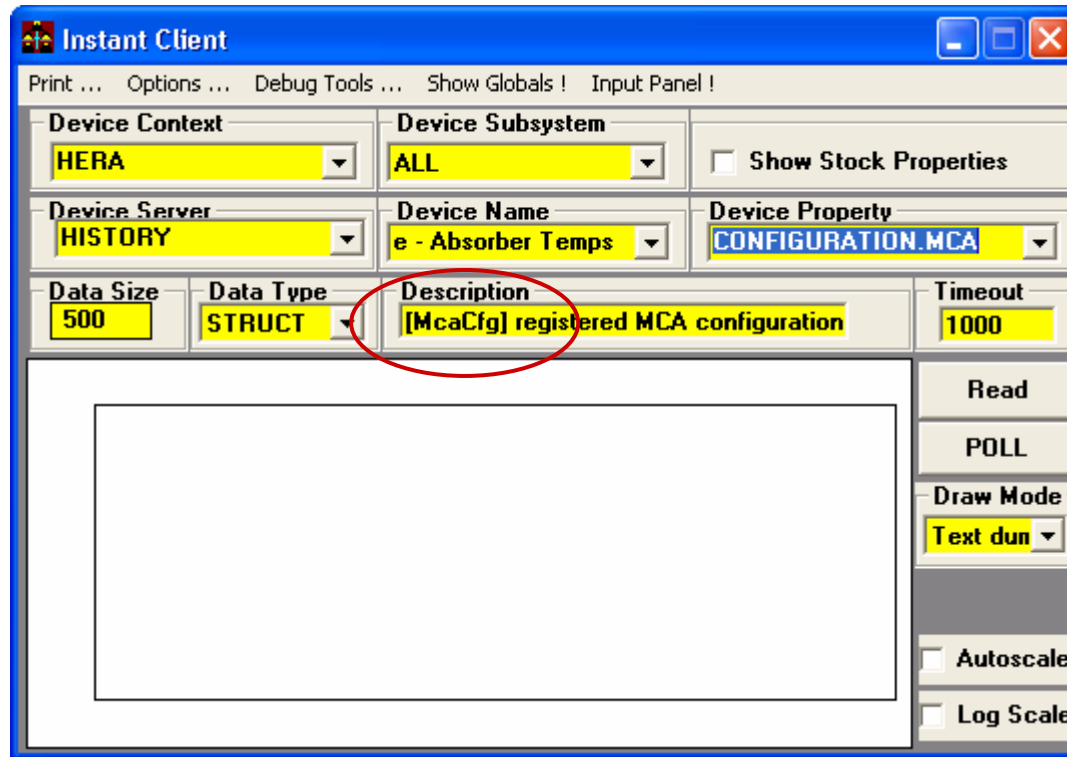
Instant Client

Print ... Options ... Debug Tools ... Show Globals ! Input Panel !

Device Context
HERA

Device Subsystem
ALL

Show Stock Properties

Device Server
HISTORY

Device Name
e - Absorber Temps

Device Property
CONFIGURATION.MCA

Data Size
500

Data Type
STRUCT

Description
[McaCfg] registered MCA configuration

Timeout
1000

Read

POLL

Draw Mode
Text dun

Autoscale

Log Scale